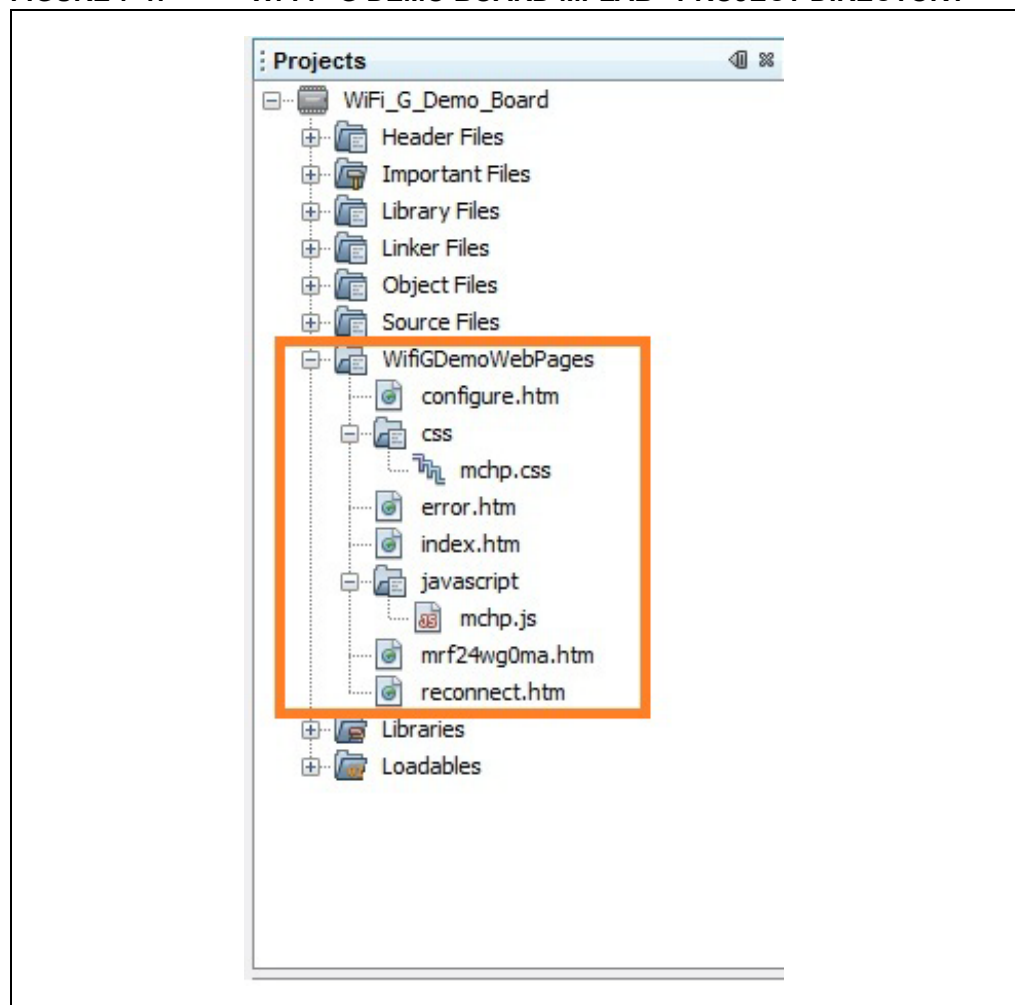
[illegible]

Projects

WiFi_G_Demo_Board
Header Files
Important Files
Library Files
Linker Files
Object Files
Source Files
WifiGDemoWebPages
configure.htm
css
mchp.css
error.htm
index.htm
javascript
mchp.js
mrf24wg0ma.htm
reconnect.htm
Libraries
Loadables